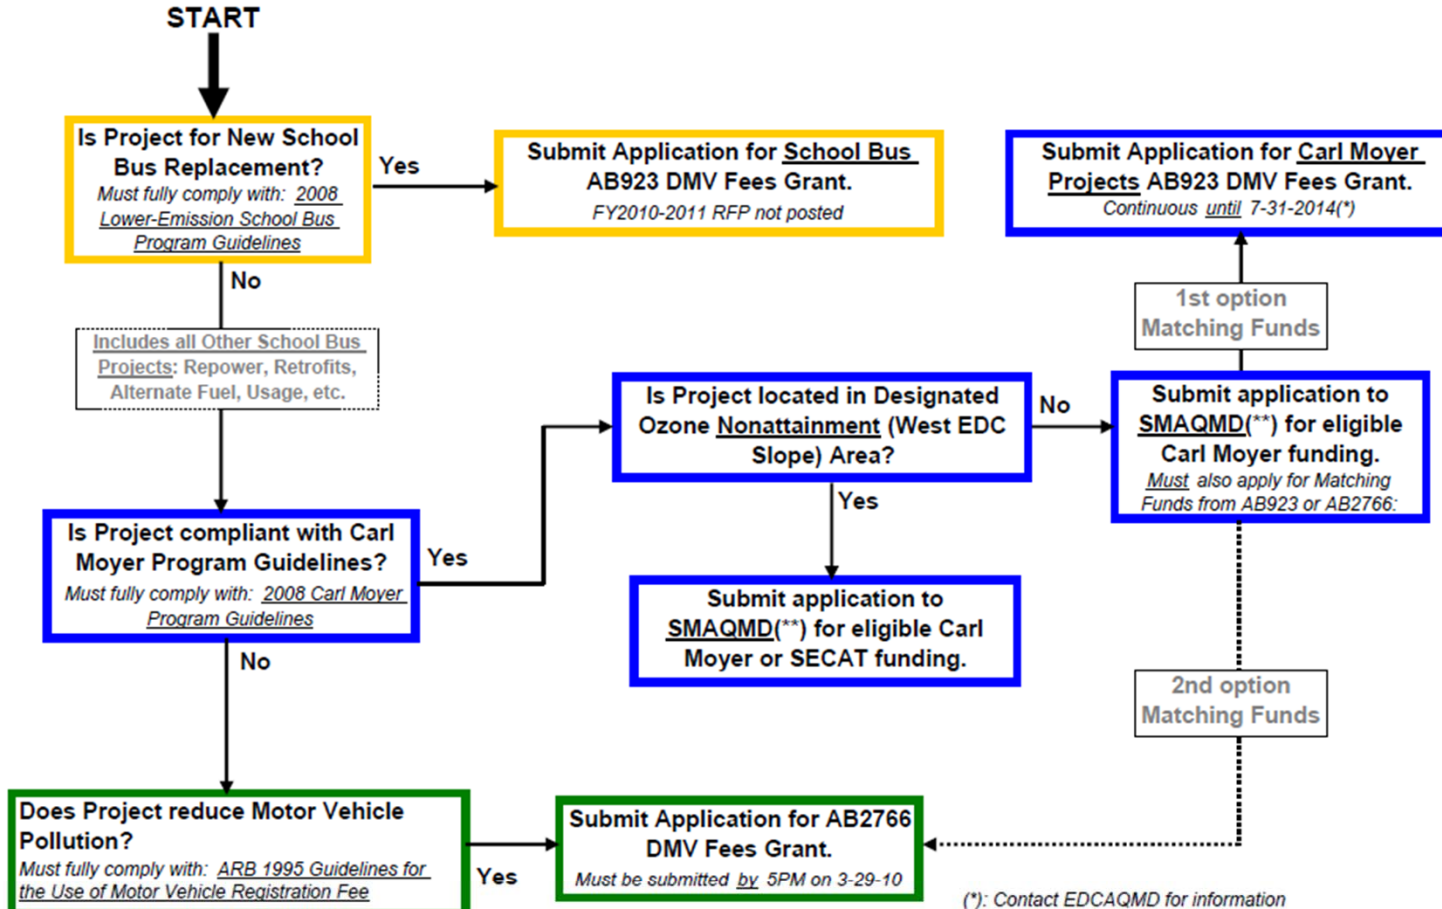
START

Is Project for New School Bus Replacement?
Must fully comply with: 2008 Lower-Emission School Bus Program Guidelines

Yes

Submit Application for School Bus AB923 DMV Fees Grant.
FY2010-2011 RFP not posted

Submit Application for Carl Moyer Projects AB923 DMV Fees Grant.
Continuous until 7-31-2014(*)

1st option Matching Funds

No

Includes all Other School Bus Projects: Repower, Retrofits, Alternate Fuel, Usage, etc.

Is Project located in Designated Ozone Nonattainment (West EDC Slope) Area?

No

Submit application to SMAQMD(**) for eligible Carl Moyer funding.
Must also apply for Matching Funds from AB923 or AB2766:

Yes

Is Project compliant with Carl Moyer Program Guidelines?
Must fully comply with: 2008 Carl Moyer Program Guidelines

Yes

Submit application to SMAQMD(**) for eligible Carl Moyer or SECAT funding.

No

2nd option Matching Funds

Does Project reduce Motor Vehicle Pollution?
Must fully comply with: ARB 1995 Guidelines for the Use of Motor Vehicle Registration Fee

Yes

Submit Application for AB2766 DMV Fees Grant.
Must be submitted by 5PM on 3-29-10

(*): Contact EDCAQMD for information